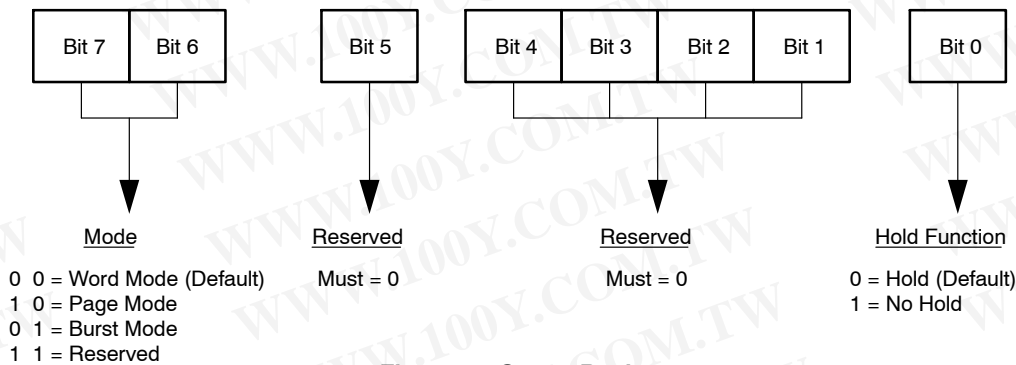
| Bit 7 | Bit 6 |
|---|---|

| Bit 5 |
|---|

| Bit 4 | Bit 3 | Bit 2 | Bit 1 |
|---|---|---|---|

| Bit 0 |
|---|

Mode

0 0 = Word Mode (Default)
1 0 = Page Mode
0 1 = Burst Mode
1 1 = Reserved

Reserved

Must = 0

Reserved

Must = 0

Hold Function

0 = Hold (Default)
1 = No Hold

WWW.100Y.COM.TW